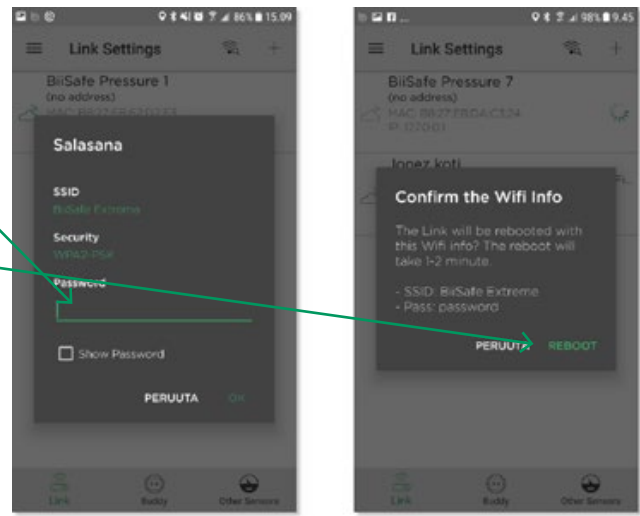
86% 15.09

Link Settings

BiiSafe Pressure 1
(no address)
MAC: B8:27:EB:F2:D7:F3

Salasana

SSID
BiiSafe Extreme

Security
WPA2-PSK

Password

Show Password

PERUUTA OK

Link Buddy Other Sensors

98% 9.45

Link Settings

BiiSafe Pressure 7
(no address)
MAC: B8:27:EB:D4:C3:24
IP: 127.0.0.1

Jonez koti

Confirm the Wifi Info

The Link will be rebooted with this Wifi info? The reboot will take 1-2 minute.

- SSID: BiiSafe Extreme
- Pass: password

PERUUTA REBOOT

Link Buddy Other Sensors